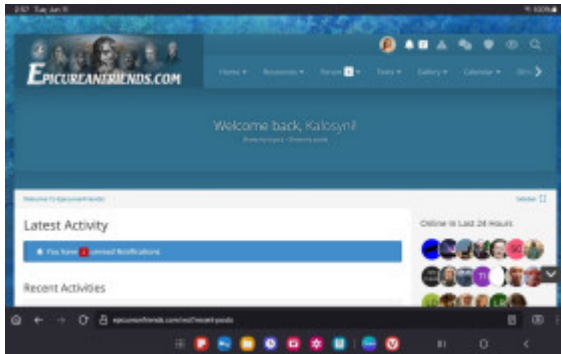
2:57 Tue Jun 11

100%

EPICUREANFRIENDS.COM

Home ▾ Resources ▾ Forums ▾ Texts ▾ Gallery ▾ Calendar ▾

Welcome back, Kalosyni!

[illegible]

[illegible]

Latest Activity

You have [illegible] unread Notifications

Recent Activities

Online in Last 24 Hours

epicureanfriends.com/wcf/recent-posts